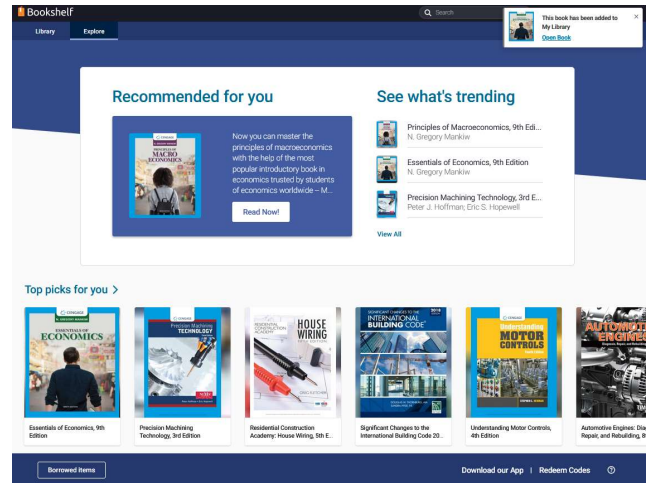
Bookshelf

Search

Library

Explore

This book has been added to My Library

Open Book

Recommended for you

CENGAGE

PRINCIPLES OF MACROECONOMICS

Now you can master the principles of macroeconomics with the help of the most popular introductory book in economics trusted by students of economics worldwide – M...

Read Now!

See what's trending

Principles of Macroeconomics, 9th Edi...
N. Gregory Mankiw

Essentials of Economics, 9th Edition
N. Gregory Mankiw

Precision Machining Technology, 3rd E...
Peter J. Hoffman; Eric S. Hopewell

View All

Top picks for you >

CENGAGE

N. GREGORY MANKIW

ESSENTIALS OF ECONOMICS

Essentials of Economics, 9th Edition

Precision Machining TECHNOLOGY

Precision Machining Technology, 3rd Edition

RESIDENTIAL CONSTRUCTION ACADEMY

HOUSE WIRING

Residential Construction Academy: House Wiring, 5th E...

SIGNIFICANT CHANGES TO THE INTERNATIONAL BUILDING CODE

Significant Changes to the International Building Code 20...

Understanding MOTOR CONTROLS

Understanding Motor Controls, 4th Edition

AUTOMOTIVE ENGINES

Automotive Engines: Dia Repair, and Rebuilding, 8

Borrowed Items

Download our App | Redeem Codes